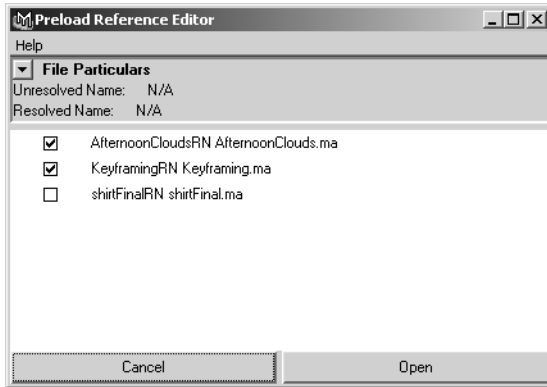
Preload Reference Editor

Help

File Particulars

Unresolved Name: N/A

Resolved Name: N/A

☑ AfternoonCloudsRN AfternoonClouds.ma

☑ KeyframingRN Keyframing.ma

☐ shirtFinalRN shirtFinal.ma

Cancel

Open